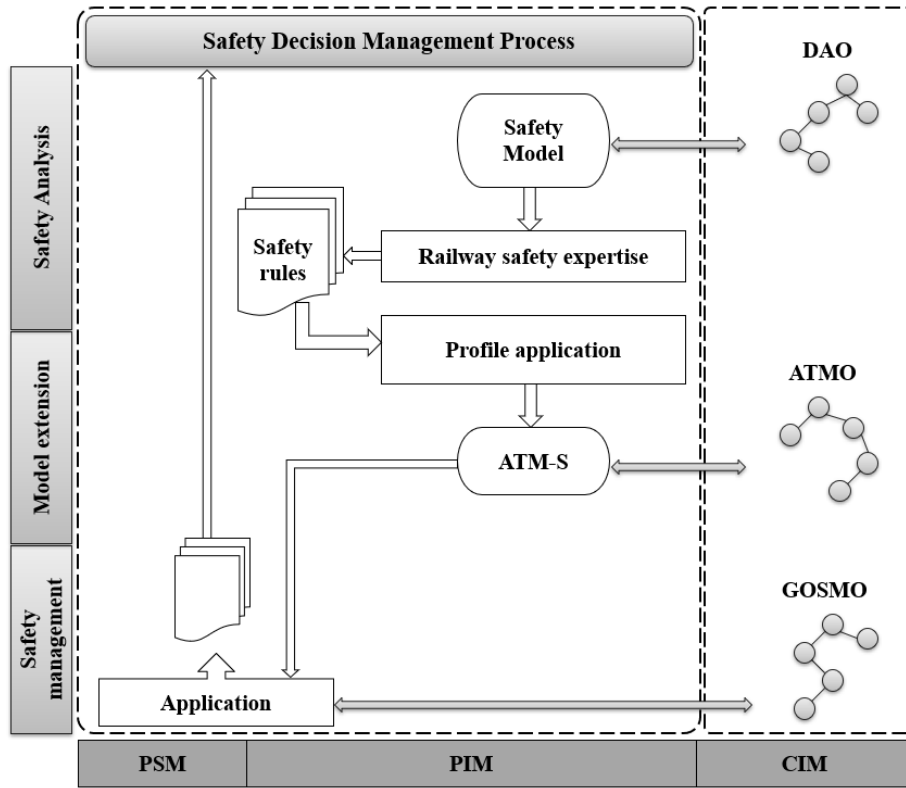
Safety Analysis

Model extension

Safety management

Safety Decision Management Process

Safety Model

Safety rules

Railway safety expertise

Profile application

ATM-S

Application

DAO

ATMO

GOSMO

| PSM | PIM | CIM |
|---|---|---|